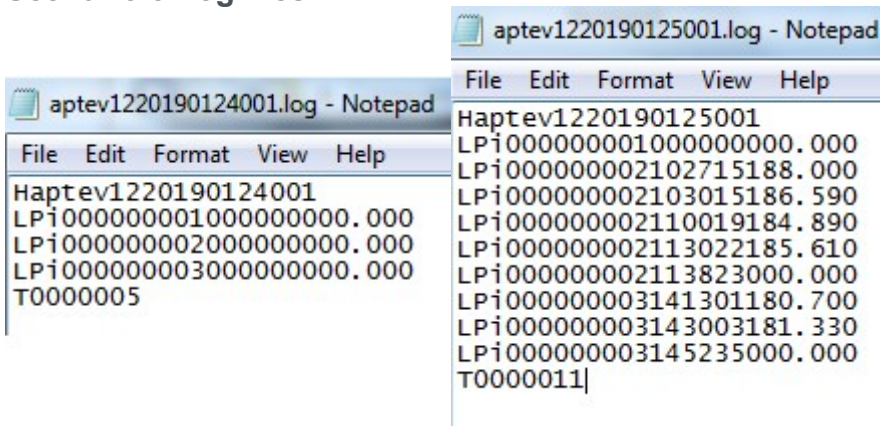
aptev1220190124001.log - Notepad

File Edit Format View Help

Haptev1220190124001
LPi000000001000000000.000
LPi000000002000000000.000
LPi000000003000000000.000
T0000005

aptev1220190125001.log - Notepad

File Edit Format View Help

Haptev1220190125001
LPi000000001000000000.000
LPi000000002102715188.000
LPi000000002103015186.590
LPi000000002110019184.890
LPi000000002113022185.610
LPi000000002113823000.000
LPi000000003141301180.700
LPi000000003143003181.330
LPi000000003145235000.000
T0000011